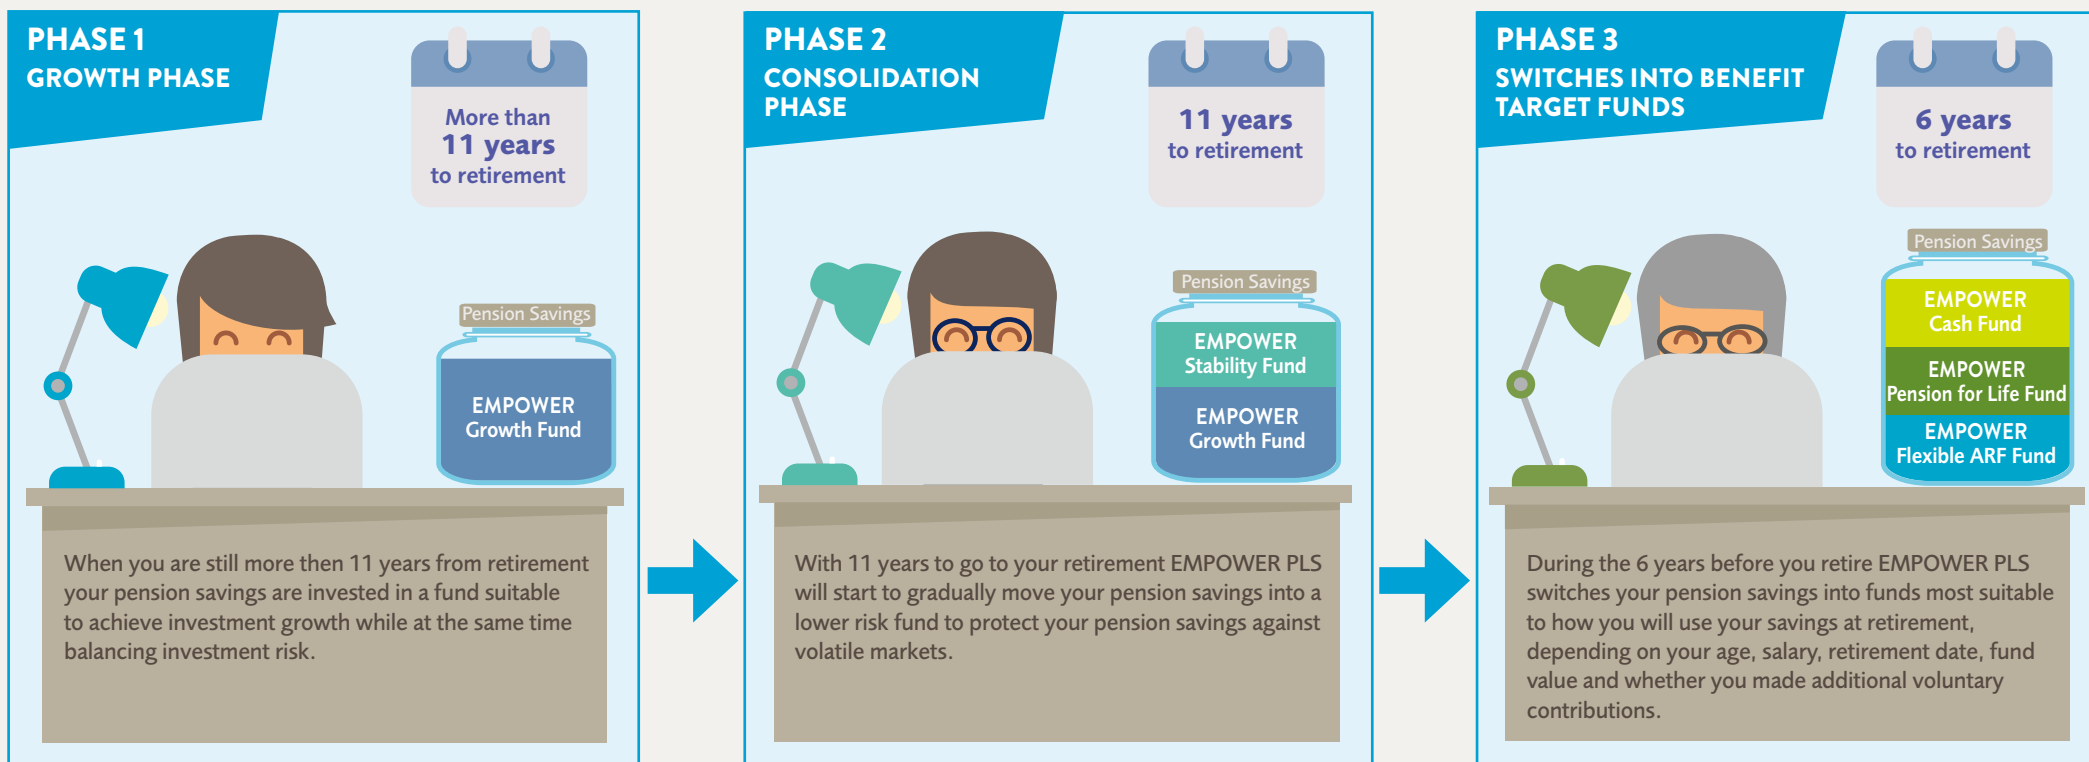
PHASE 1
GROWTH PHASE

More than
11 years
to retirement

Pension Savings

EMPOWER
Growth Fund

When you are still more then 11 years from retirement your pension savings are invested in a fund suitable to achieve investment growth while at the same time balancing investment risk.

PHASE 2
CONSOLIDATION PHASE

11 years
to retirement

Pension Savings

EMPOWER
Stability Fund

EMPOWER
Growth Fund

With 11 years to go to your retirement EMPOWER PLS will start to gradually move your pension savings into a lower risk fund to protect your pension savings against volatile markets.

PHASE 3
SWITCHES INTO BENEFIT TARGET FUNDS

6 years
to retirement

Pension Savings

EMPOWER
Cash Fund

EMPOWER
Pension for Life Fund

EMPOWER
Flexible ARF Fund

During the 6 years before you retire EMPOWER PLS switches your pension savings into funds most suitable to how you will use your savings at retirement, depending on your age, salary, retirement date, fund value and whether you made additional voluntary contributions.